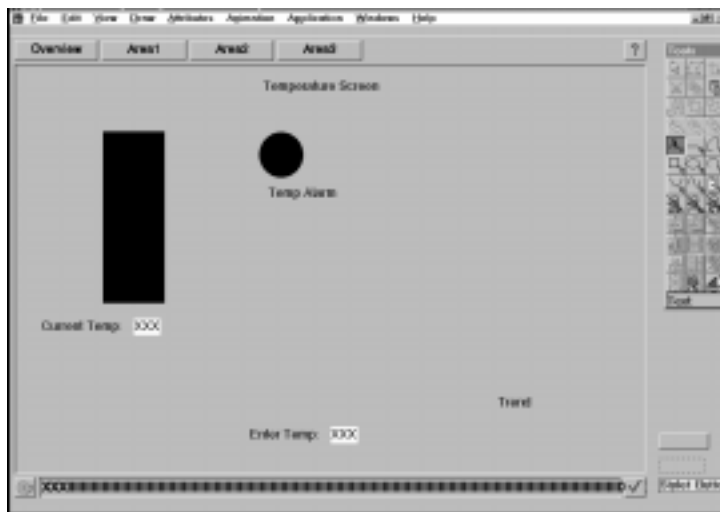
File Edit View Draw Attributes Animation Application Windows Help

Overview Area1 Area2 Area3 ?

Tools

Temperature Screen

Temp Alarm

Current Temp: XXX

Trend

Enter Temp: XXX

XXX

Text

Select Items